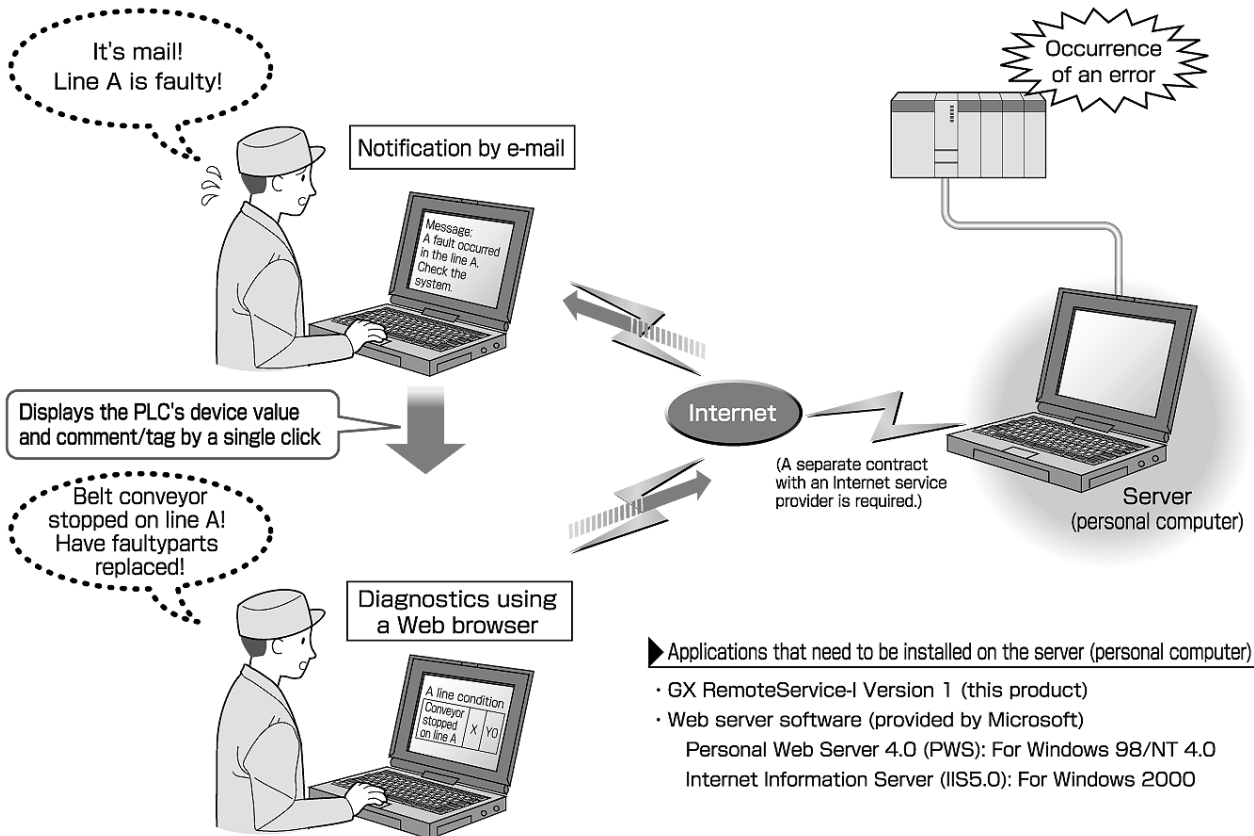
It's mail!
Line A is faulty!

Notification by e-mail

Message:
A fault occurred in the line A. Check the system.

Occurrence of an error

Displays the PLC's device value and comment/tag by a single click

Internet

(A separate contract with an Internet service provider is required.)

Server
(personal computer)

Belt conveyor stopped on line A! Have faultyparts replaced!

Diagnostics using a Web browser

A line condition

| Conveyor stopped on line A | X | Y0 |
|---|---|---|

Applications that need to be installed on the server (personal computer)

· GX RemoteService-I Version 1 (this product)
· Web server software (provided by Microsoft)
Personal Web Server 4.0 (PWS): For Windows 98/NT 4.0
Internet Information Server (IIS5.0): For Windows 2000